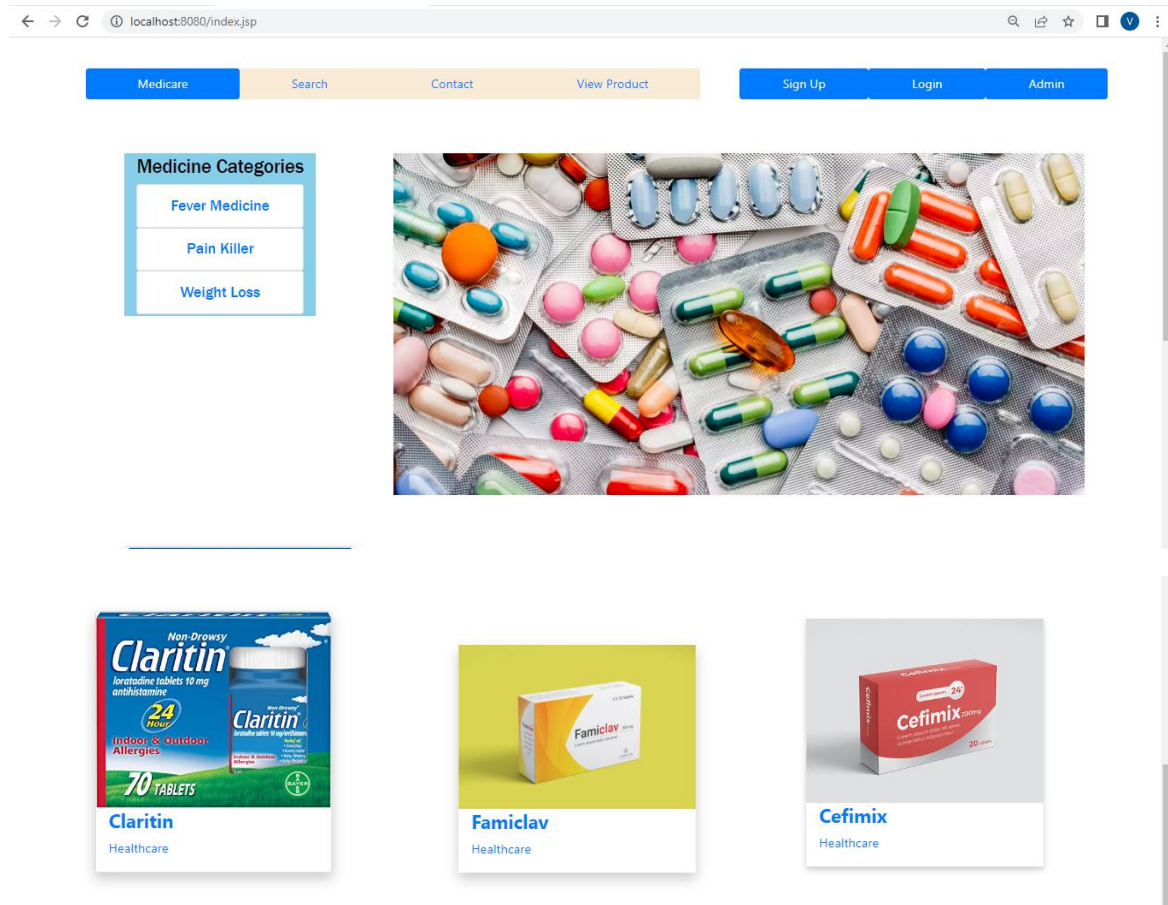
localhost:8080/index.jsp

Medicare Search Contact View Product

Sign Up Login Admin

Medicine Categories

Fever Medicine

Pain Killer

Weight Loss

Non-Drowsy
Claritin
loratadine tablets 10 mg
antihistamine
24 Hour
Indoor & Outdoor Allergies
70 TABLETS
Claritin

Claritin

Healthcare

Famiclav

Famiclav

Healthcare

Cefimix

Cefimix

Healthcare